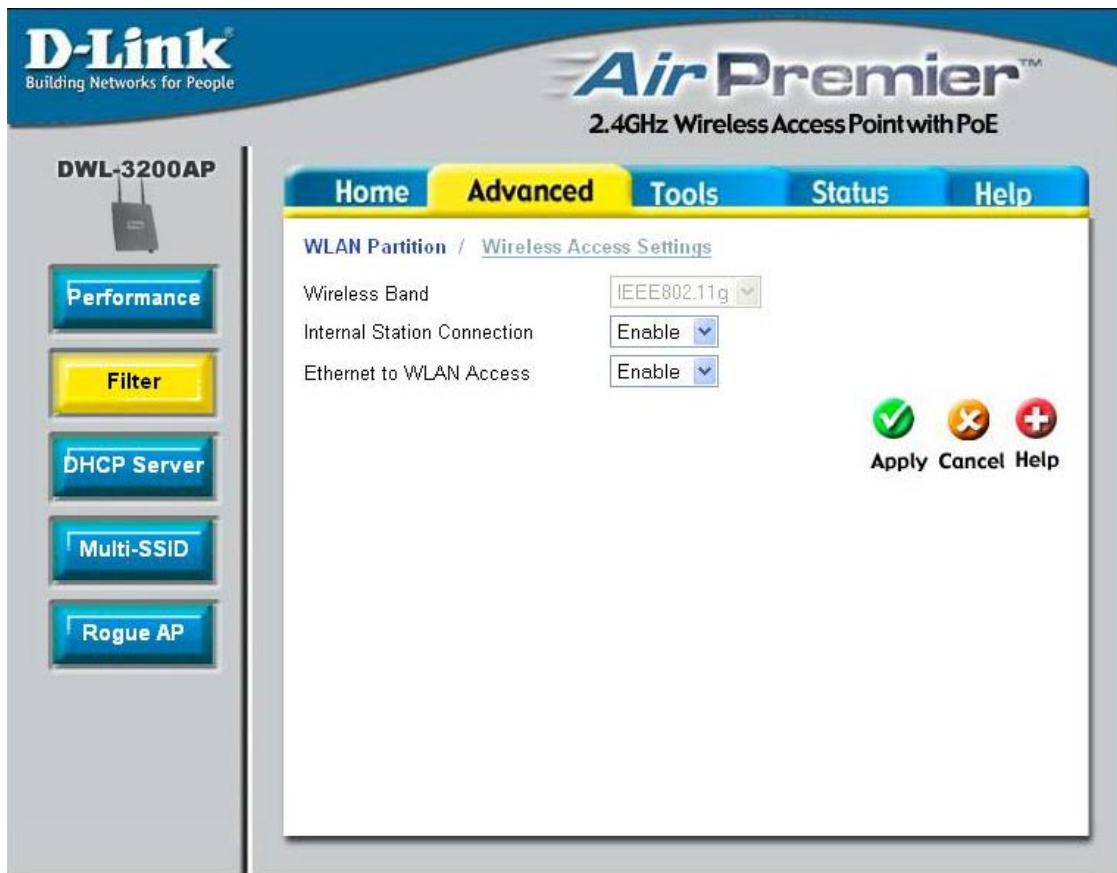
D-Link
Building Networks for People

AirPremier™
2.4GHz Wireless Access Point with PoE

DWL-3200AP

Home
Advanced
Tools
Status
Help

Performance
Filter
DHCP Server
Multi-SSID
Rogue AP

WLAN Partition / Wireless Access Settings

Wireless Band IEEE802.11g
Internal Station Connection Enable
Ethernet to WLAN Access Enable

Apply Cancel Help